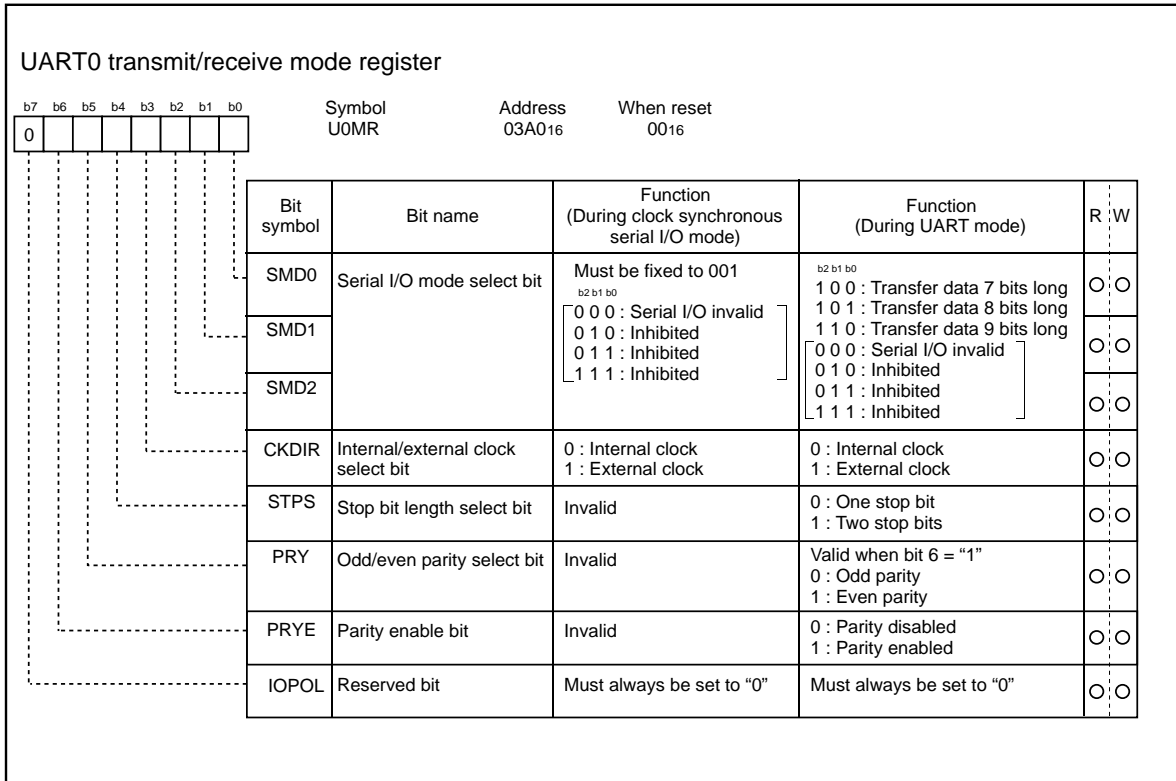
UART0 transmit/receive mode register

b7 b6 b5 b4 b3 b2 b1 b0
0

Symbol U0MR
Address $03A0_{16}$
When reset $00_{16}$

| Bit symbol | Bit name | Function (During clock synchronous serial I/O mode) | Function (During UART mode) | R | W |
|---|---|---|---|---|---|
| SMD0 | Serial I/O mode select bit | Must be fixed to 001<br>b2 b1 b0<br>0 0 0 : Serial I/O invalid<br>0 1 0 : Inhibited<br>0 1 1 : Inhibited<br>1 1 1 : Inhibited | b2 b1 b0<br>1 0 0 : Transfer data 7 bits long<br>1 0 1 : Transfer data 8 bits long<br>1 1 0 : Transfer data 9 bits long<br>0 0 0 : Serial I/O invalid<br>0 1 0 : Inhibited<br>0 1 1 : Inhibited<br>1 1 1 : Inhibited | O | O |
| SMD1 | | | | O | O |
| SMD2 | | | | O | O |
| CKDIR | Internal/external clock select bit | 0 : Internal clock<br>1 : External clock | 0 : Internal clock<br>1 : External clock | O | O |
| STPS | Stop bit length select bit | Invalid | 0 : One stop bit<br>1 : Two stop bits | O | O |
| PRY | Odd/even parity select bit | Invalid | Valid when bit 6 = "1"<br>0 : Odd parity<br>1 : Even parity | O | O |
| PRYE | Parity enable bit | Invalid | 0 : Parity disabled<br>1 : Parity enabled | O | O |
| IOPOL | Reserved bit | Must always be set to "0" | Must always be set to "0" | O | O |